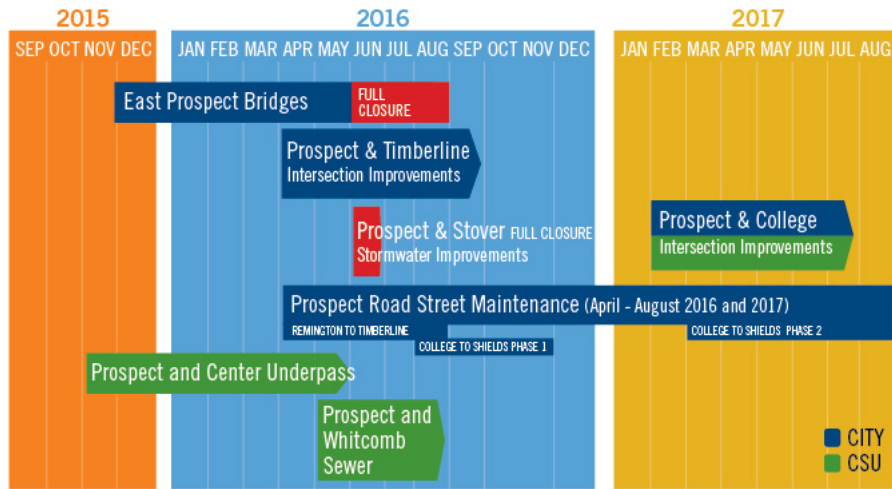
2015

SEP OCT NOV DEC

2016

JAN FEB MAR APR MAY JUN JUL AUG SEP OCT NOV DEC

2017

JAN FEB MAR APR MAY JUN JUL AUG

East Prospect Bridges

FULL CLOSURE

Prospect & Timberline
Intersection Improvements

Prospect & Stover FULL CLOSURE
Stormwater Improvements

Prospect & College
Intersection Improvements

Prospect Road Street Maintenance (April - August 2016 and 2017)

REMINGTON TO TIMBERLINE

COLLEGE TO SHIELDS PHASE 1

COLLEGE TO SHIELDS PHASE 2

Prospect and Center Underpass

Prospect and Whitcomb Sewer

CITY

CSU